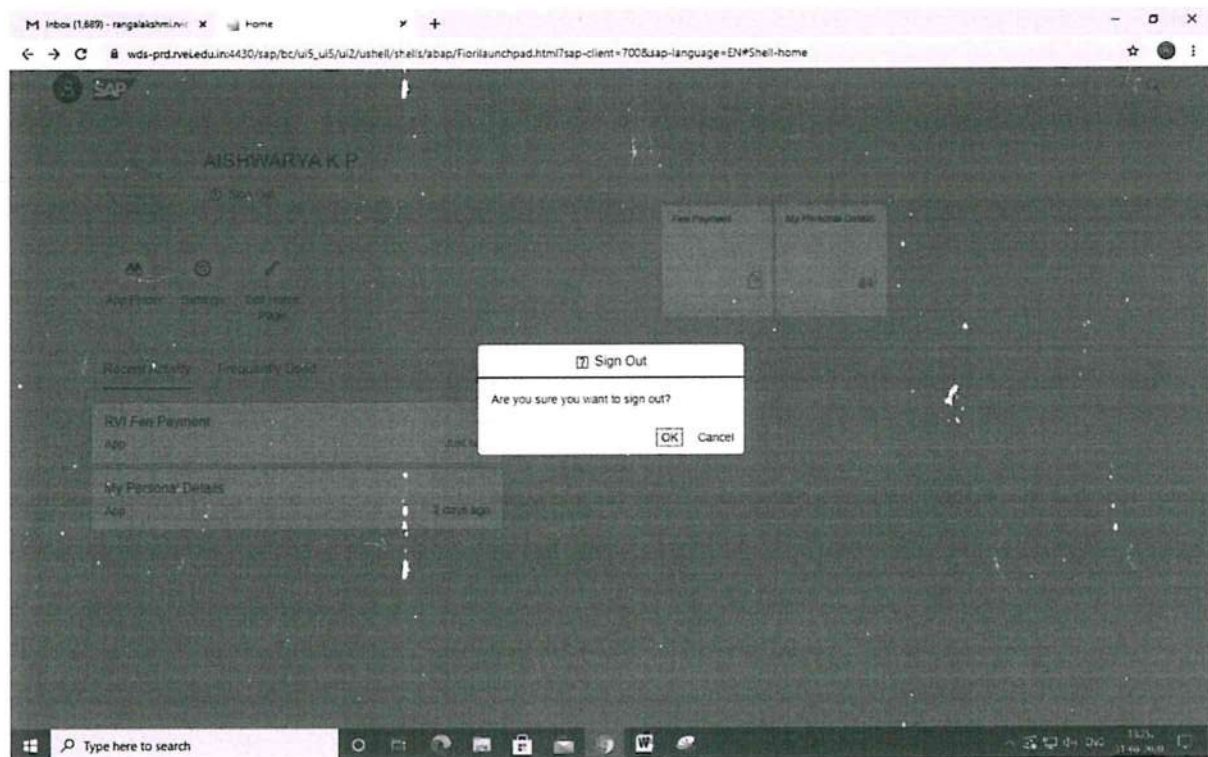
M Inbox (1,689) - rangalakshmi.rv ×
Home ×
+

wds-prd.rvei.edu.in:4430/sap/bc/ui5_ui5/ui2/ushell/shells/abap/Fiorilaunchpad.html?sap-client=700&sap-language=EN#Shell-home

SAP

AISHWARYA K P
Sign Out

App Finder
Settings
Edit Home Page

Fee Payment
My Personal Details

Recent Activity
Frequently Used

RVI Fee Payment
App
Just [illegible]

My Personal Details
App
2 days ago

Sign Out
Are you sure you want to sign out?
OK
Cancel

Type here to search